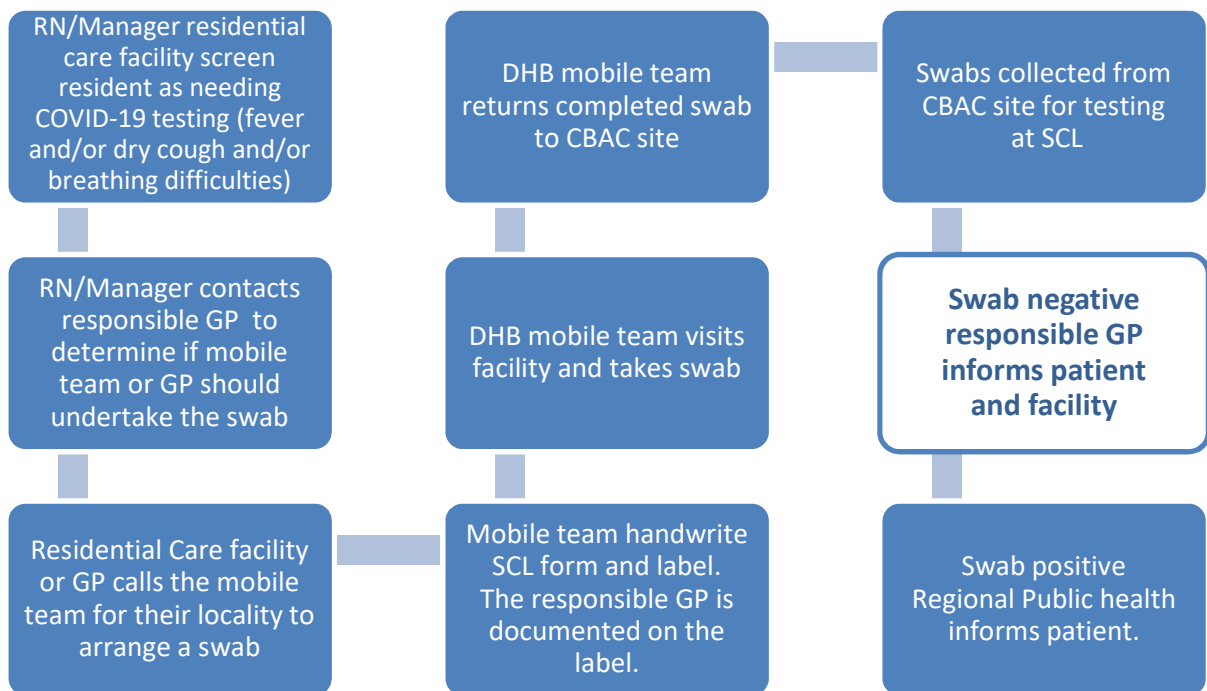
RN/Manager residential care facility screen resident as needing COVID-19 testing (fever and/or dry cough and/or breathing difficulties)

RN/Manager contacts responsible GP to determine if mobile team or GP should undertake the swab

Residential Care facility or GP calls the mobile team for their locality to arrange a swab

Mobile team handwrite SCL form and label. The responsible GP is documented on the label.

DHB mobile team visits facility and takes swab

DHB mobile team returns completed swab to CBAC site

Swabs collected from CBAC site for testing at SCL

Swab negative responsible GP informs patient and facility

Swab positive Regional Public health informs patient.